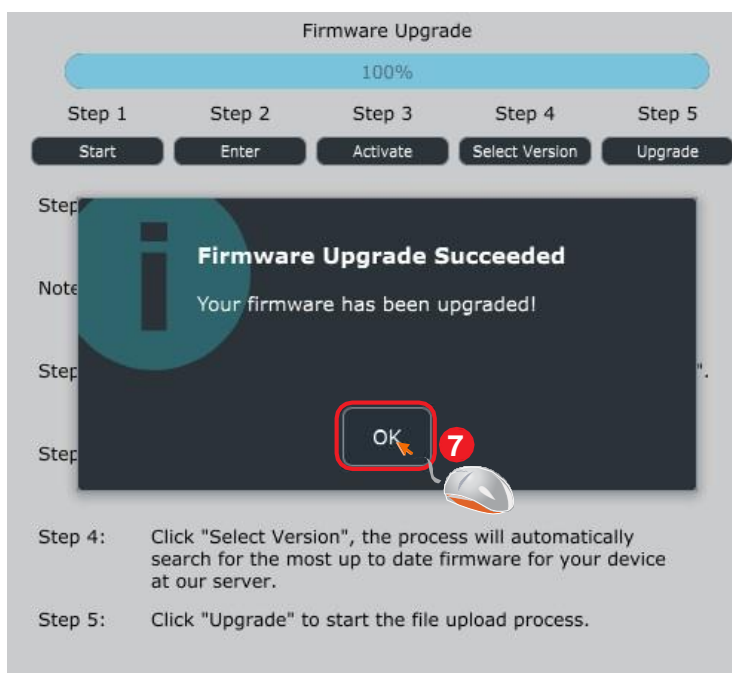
Firmware Upgrade

100%

Step 1 Step 2 Step 3 Step 4 Step 5

Start Enter Activate Select Version Upgrade

Step

Note

Step ".

Step

Firmware Upgrade Succeeded

Your firmware has been upgraded!

OK

7

Step 4: Click "Select Version", the process will automatically search for the most up to date firmware for your device at our server.

Step 5: Click "Upgrade" to start the file upload process.